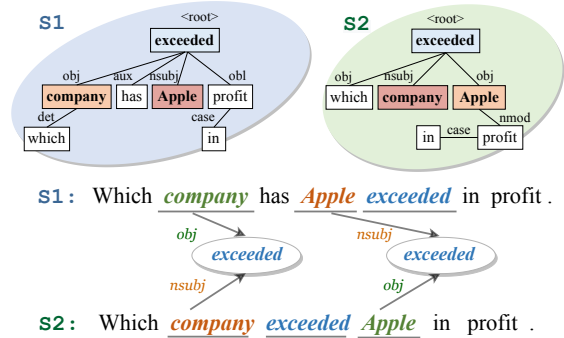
S1

<root>

exceeded

obj aux nsubj obl

company has Apple profit

det case

which in

S2

<root>

exceeded

obj nsubj obj

which company Apple

nmod

in case profit

S1: Which company has Apple exceeded in profit .

obj nsubj

exceeded exceeded

nsubj obj

S2: Which company exceeded Apple in profit .